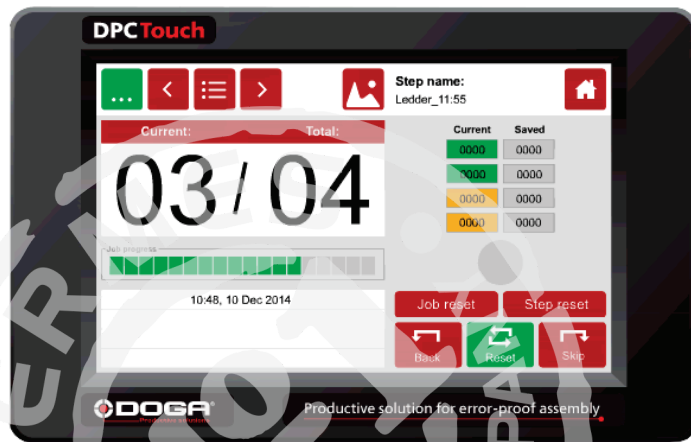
DPCTouch

...

Step name:
Ledder_11:55

Current: Total:
03 / 04

Job progress

Current Saved
0000 0000
0000 0000
0000 0000
0000 0000

10:48, 10 Dec 2014

Job reset
Step reset
Back
Reset
Skip

DOGA
Productive solutions

Productive solution for error-proof assembly